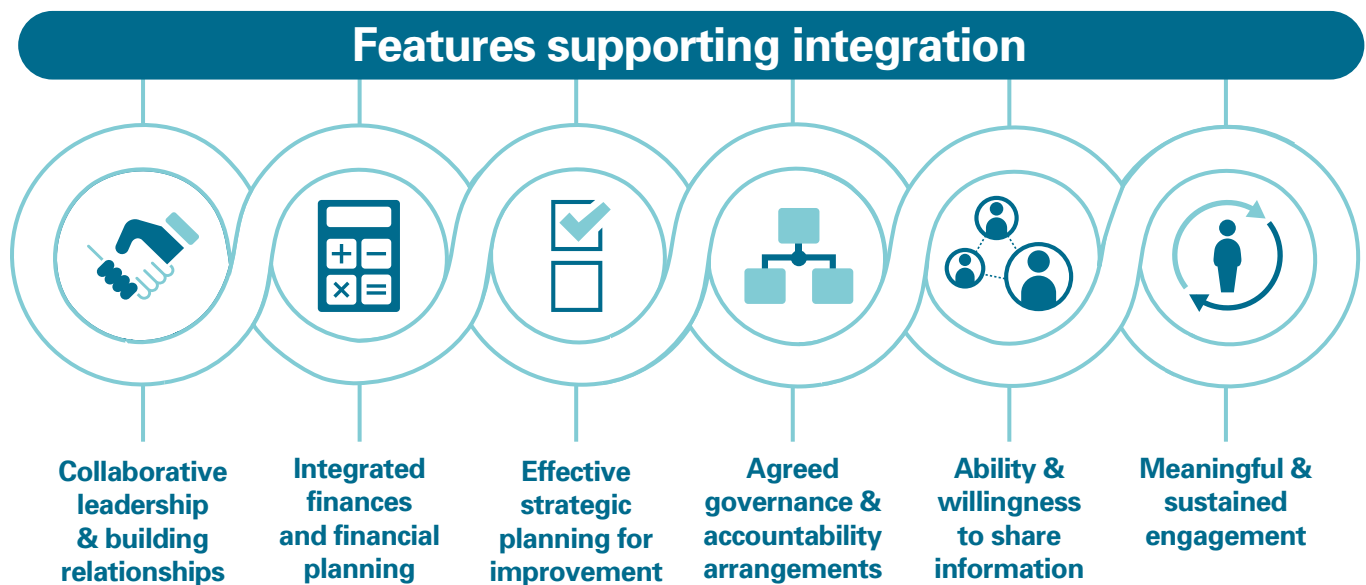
Features supporting integration

Collaborative leadership & building relationships

Integrated finances and financial planning

Effective strategic planning for improvement

Agreed governance & accountability arrangements

Ability & willingness to share information

Meaningful & sustained engagement